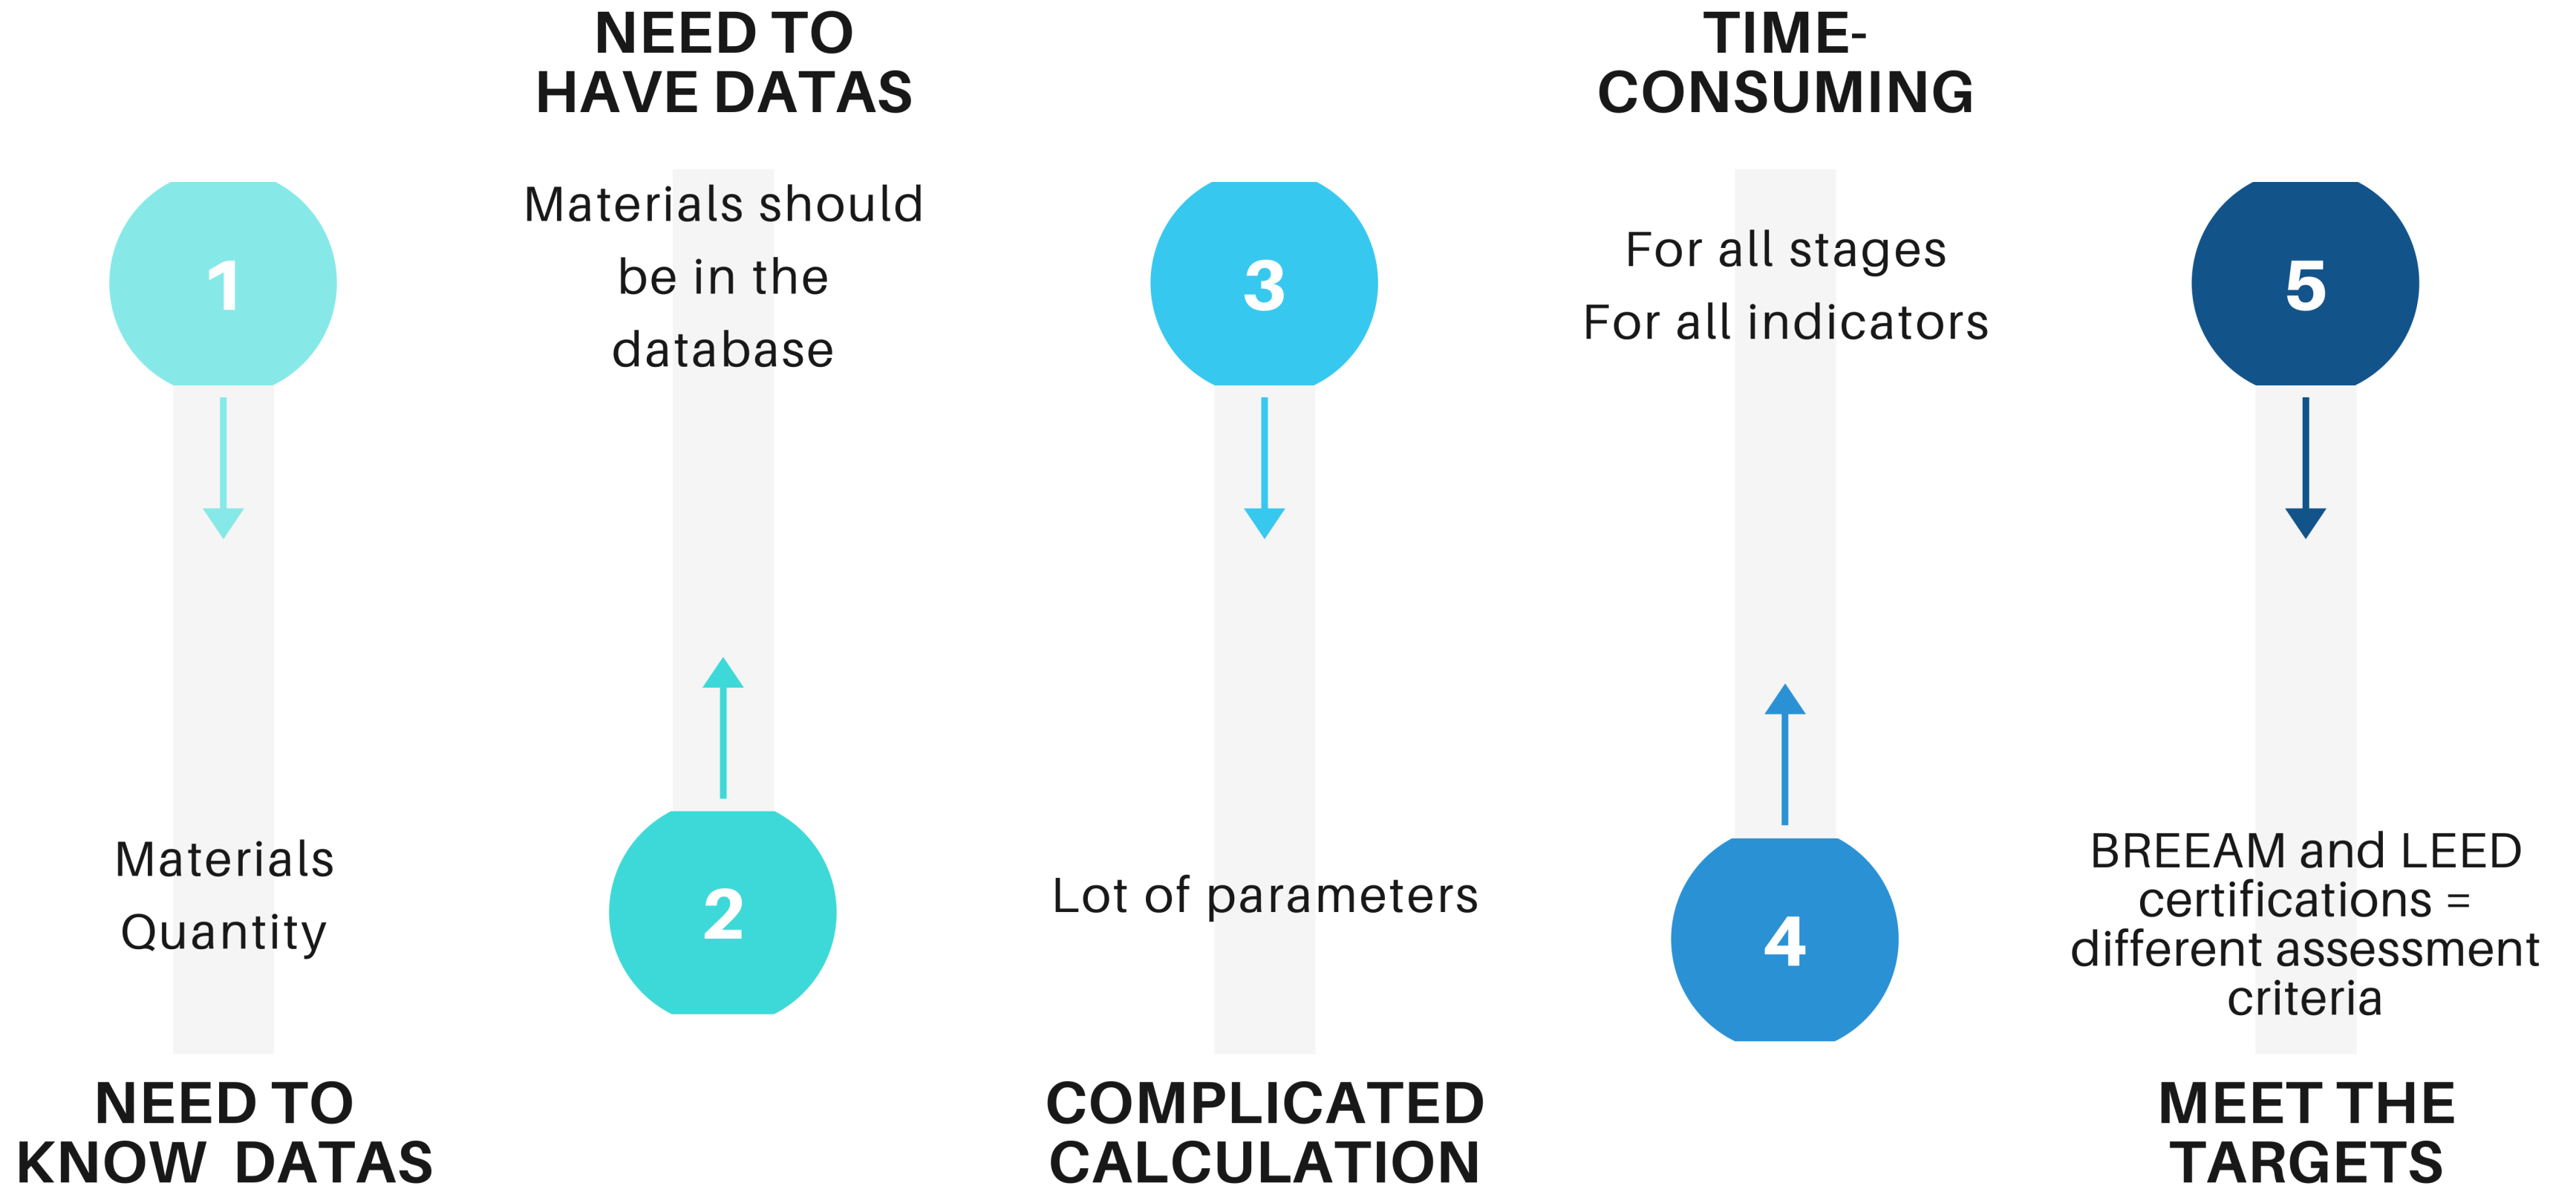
1

Materials
Quantity

NEED TO
KNOW DATAS

NEED TO
HAVE DATAS

Materials should be in the database

2

3

Lot of parameters

COMPLICATED
CALCULATION

TIME-
CONSUMING

For all stages
For all indicators

4

5

BREEAM and LEED certifications = different assessment criteria

MEET THE
TARGETS